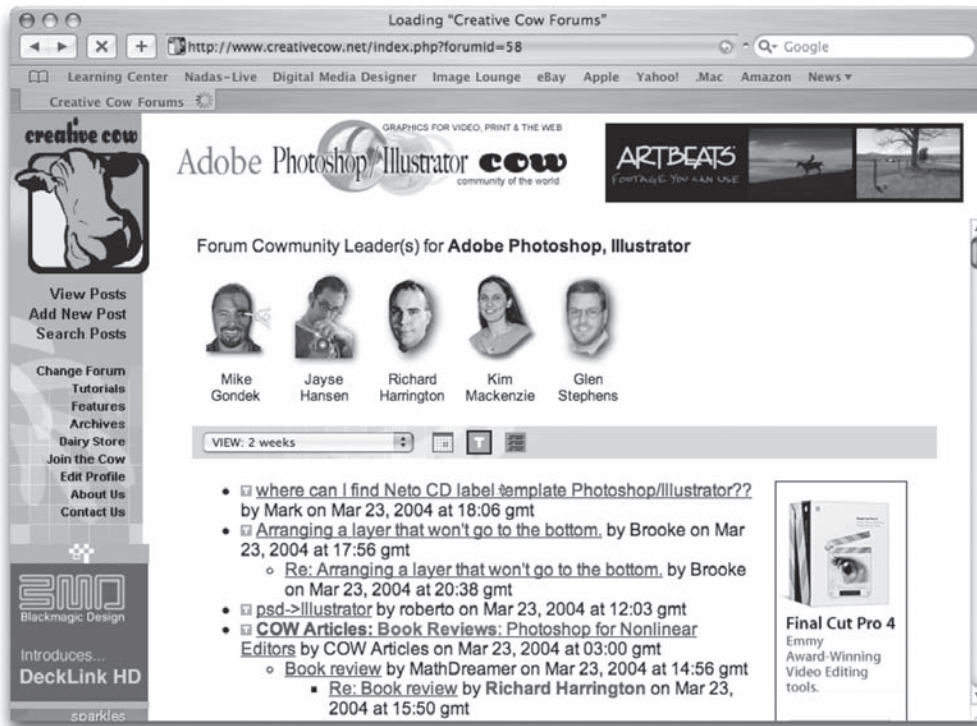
Loading "Creative Cow Forums"

http://www.creativecow.net/index.php?forumid=58

Q- Google

Learning Center Nadas-Live Digital Media Designer Image Lounge eBay Apple Yahoo! .Mac Amazon News▾

Creative Cow Forums

creative cow

GRAPHICS FOR VIDEO, PRINT & THE WEB

Adobe Photoshop/Illustrator cow

community of the world

ARTBEATS

FOOTAGE YOU CAN USE

View Posts
Add New Post
Search Posts

Change Forum
Tutorials
Features
Archives
Dairy Store
Join the Cow
Edit Profile
About Us
Contact Us

Blackmagic Design

Introduces...
DeckLink HD

sparkles

Forum Cowmunity Leader(s) for **Adobe Photoshop, Illustrator**

Mike Gondek | Jayse Hansen | Richard Harrington | Kim Mackenzie | Glen Stephens

VIEW: 2 weeks

- where can I find Neto CD label template Photoshop/Illustrator?? by Mark on Mar 23, 2004 at 18:06 gmt
- Arranging a layer that won't go to the bottom. by Brooke on Mar 23, 2004 at 17:56 gmt
  - Re: Arranging a layer that won't go to the bottom. by Brooke on Mar 23, 2004 at 20:38 gmt
- psd->Illustrator by roberto on Mar 23, 2004 at 12:03 gmt
- **COW Articles: Book Reviews**: Photoshop for Nonlinear Editors by COW Articles on Mar 23, 2004 at 03:00 gmt
  - Book review by MathDreamer on Mar 23, 2004 at 14:56 gmt
    - Re: Book review by **Richard Harrington** on Mar 23, 2004 at 15:50 gmt

Final Cut Pro 4
Emmy Award-Winning Video Editing tools.